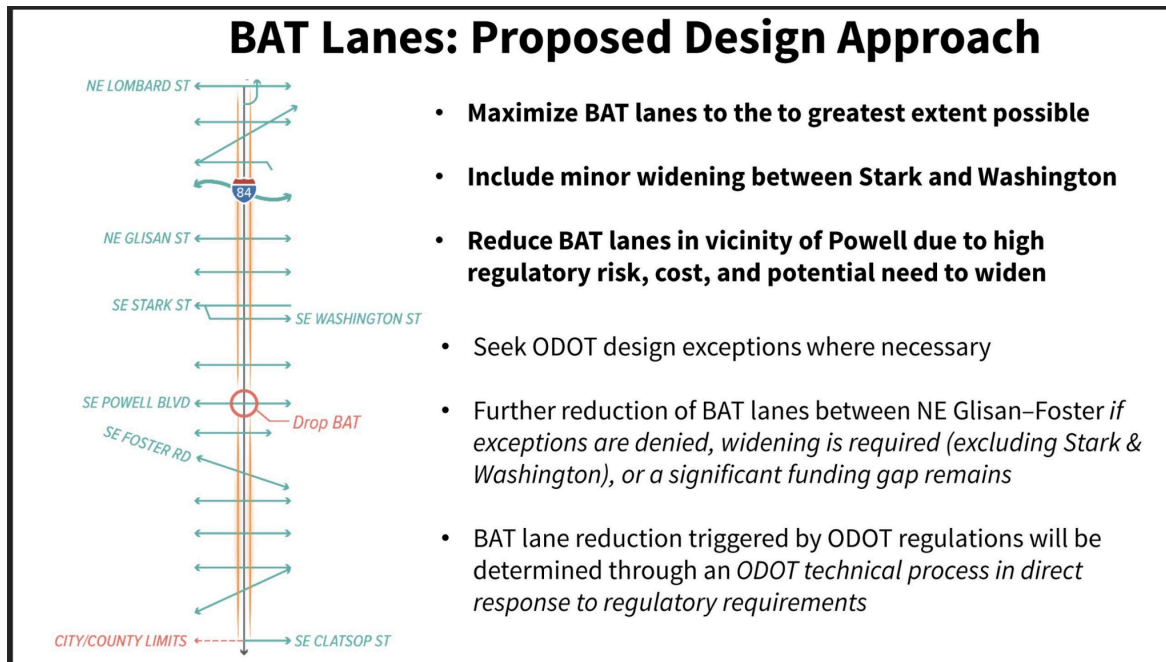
BAT Lanes: Proposed Design Approach

NE LOMBARD ST

84

NE GLISAN ST

SE STARK ST

SE WASHINGTON ST

SE POWELL BLVD

Drop BAT

SE FOSTER RD

CITY/COUNTY LIMITS

SE CLATSOP ST

• Maximize BAT lanes to the to greatest extent possible

• Include minor widening between Stark and Washington

• Reduce BAT lanes in vicinity of Powell due to high regulatory risk, cost, and potential need to widen

• Seek ODOT design exceptions where necessary

• Further reduction of BAT lanes between NE Glisan–Foster *if exceptions are denied, widening is required (excluding Stark & Washington), or a significant funding gap remains*

• BAT lane reduction triggered by ODOT regulations will be determined through an *ODOT technical process in direct response to regulatory requirements*